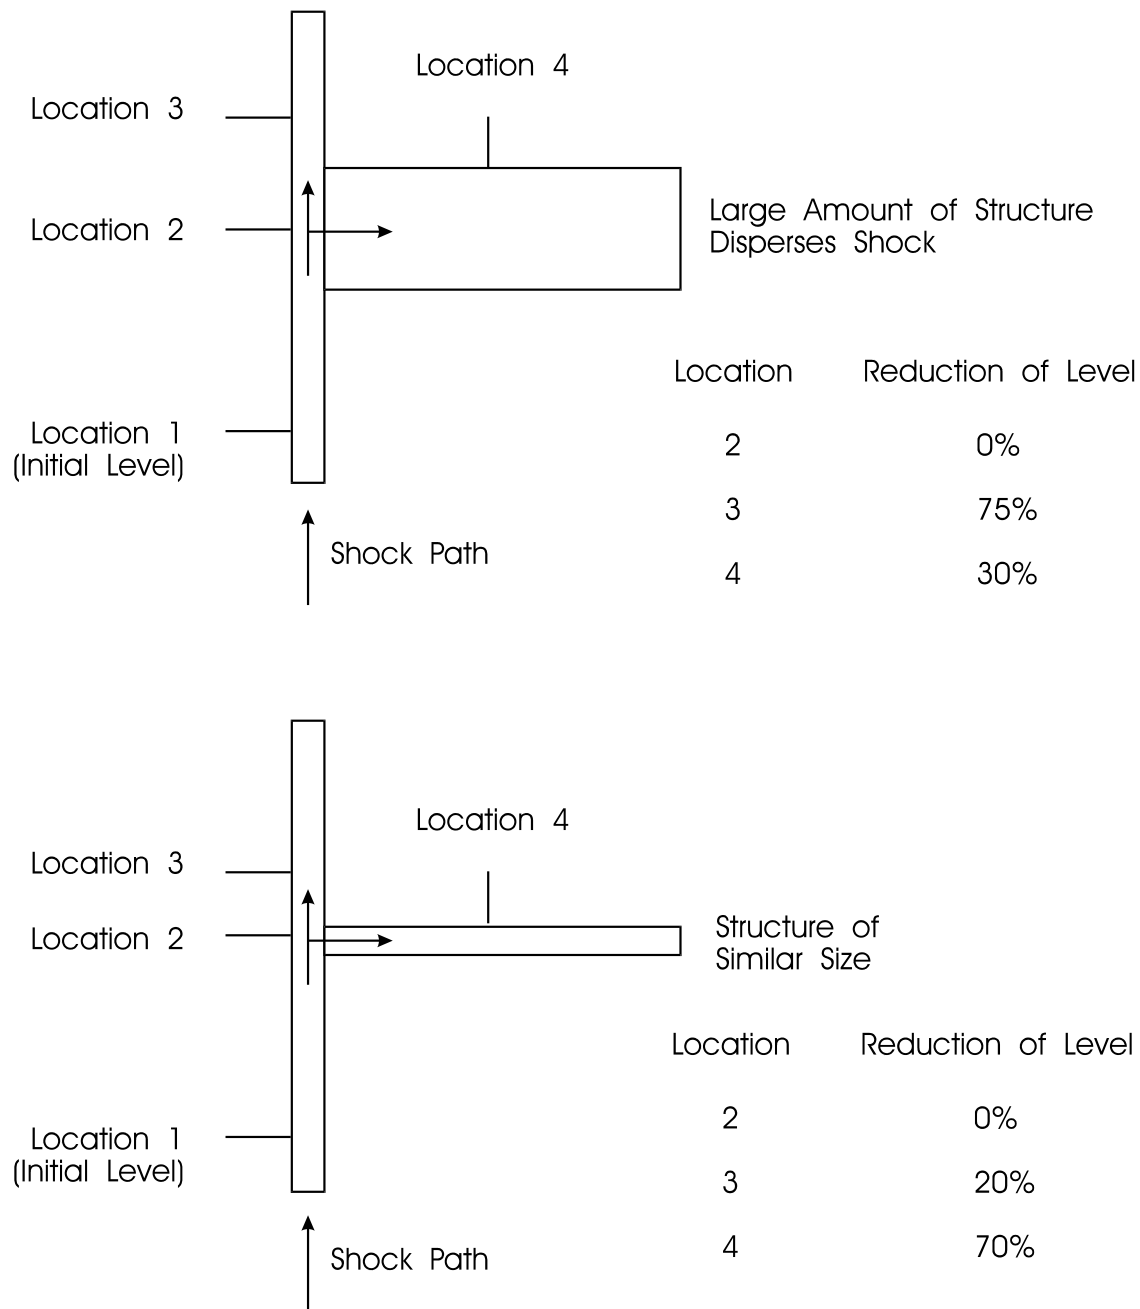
Location 4

Location 3

Location 2

Large Amount of Structure Disperses Shock

Location 1 (Initial Level)

Shock Path

| Location | Reduction of Level |
|---|---|
| 2 | 0% |
| 3 | 75% |
| 4 | 30% |

Location 4

Location 3

Location 2

Structure of Similar Size

Location 1 (Initial Level)

Shock Path

| Location | Reduction of Level |
|---|---|
| 2 | 0% |
| 3 | 20% |
| 4 | 70% |